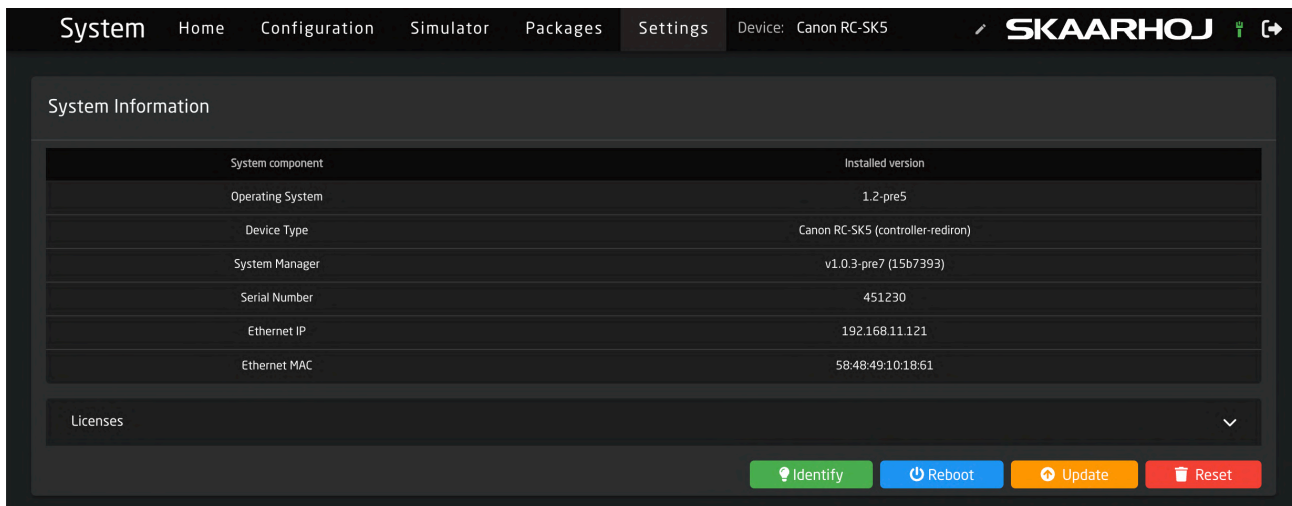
System Home Configuration Simulator Packages Settings Device: Canon RC-SK5 SKAARHOJ

System Information

| System component | Installed version |
|---|---|
| Operating System | 1.2-pre5 |
| Device Type | Canon RC-SK5 (controller-rediron) |
| System Manager | v1.0.3-pre7 (15b7393) |
| Serial Number | 451230 |
| Ethernet IP | 192.168.11.121 |
| Ethernet MAC | 58:48:49:10:18:61 |

Licenses

Identify Reboot Update Reset